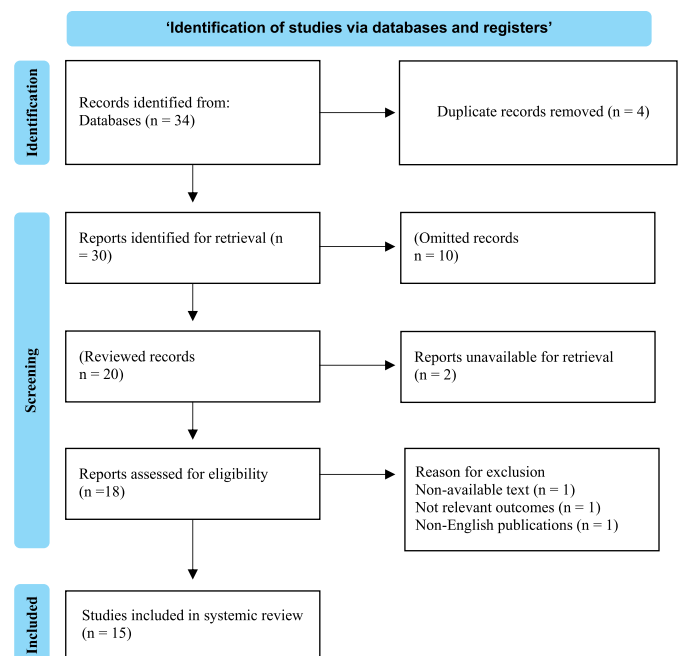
'Identification of studies via databases and registers'

Identification

Records identified from:
Databases (n = 34)

Duplicate records removed (n = 4)

Screening

Reports identified for retrieval (n = 30)

(Omitted records
n = 10)

(Reviewed records
n = 20)

Reports unavailable for retrieval
(n = 2)

Reports assessed for eligibility
(n =18)

Reason for exclusion
Non-available text (n = 1)
Not relevant outcomes (n = 1)
Non-English publications (n = 1)

Included

Studies included in systemic review
(n = 15)